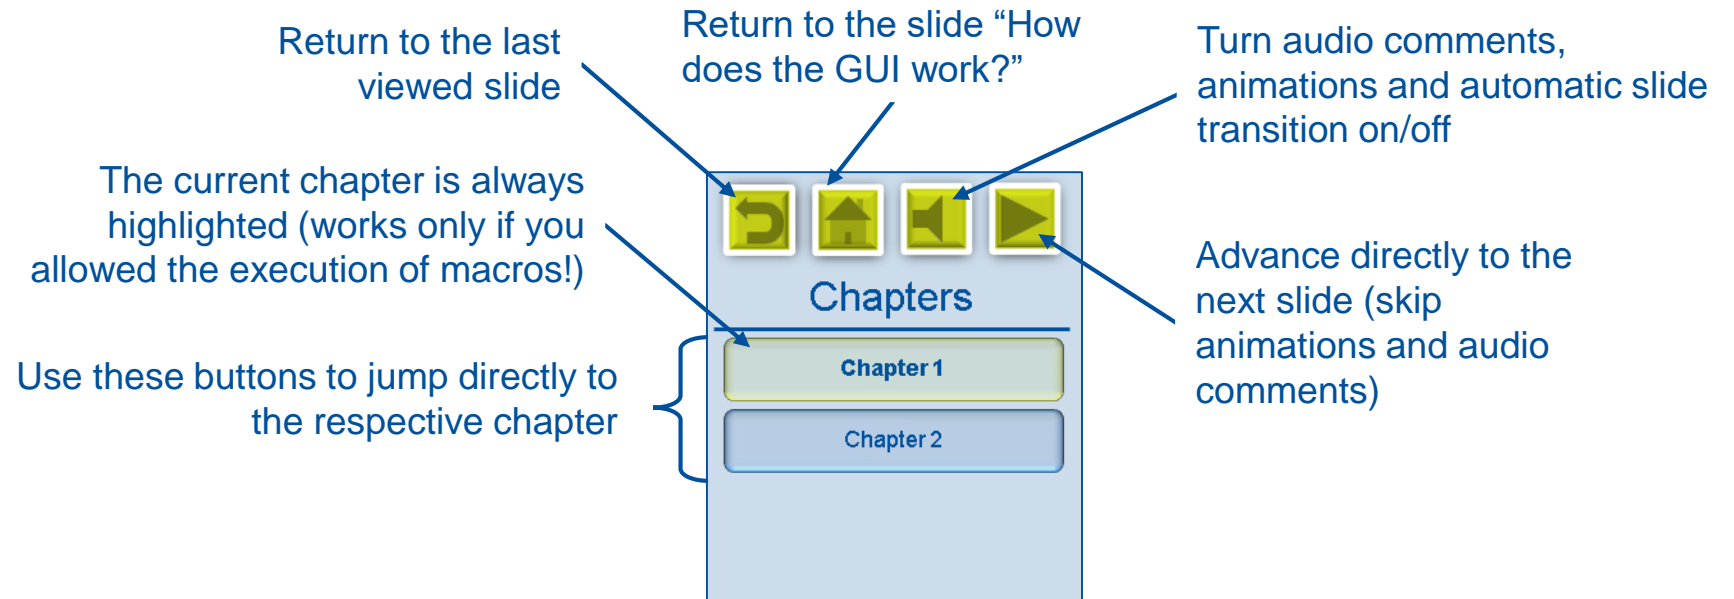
Return to the last viewed slide

Return to the slide “How does the GUI work?”

Turn audio comments, animations and automatic slide transition on/off

The current chapter is always highlighted (works only if you allowed the execution of macros!)

Chapters

Chapter 1

Chapter 2

Advance directly to the next slide (skip animations and audio comments)

Use these buttons to jump directly to the respective chapter